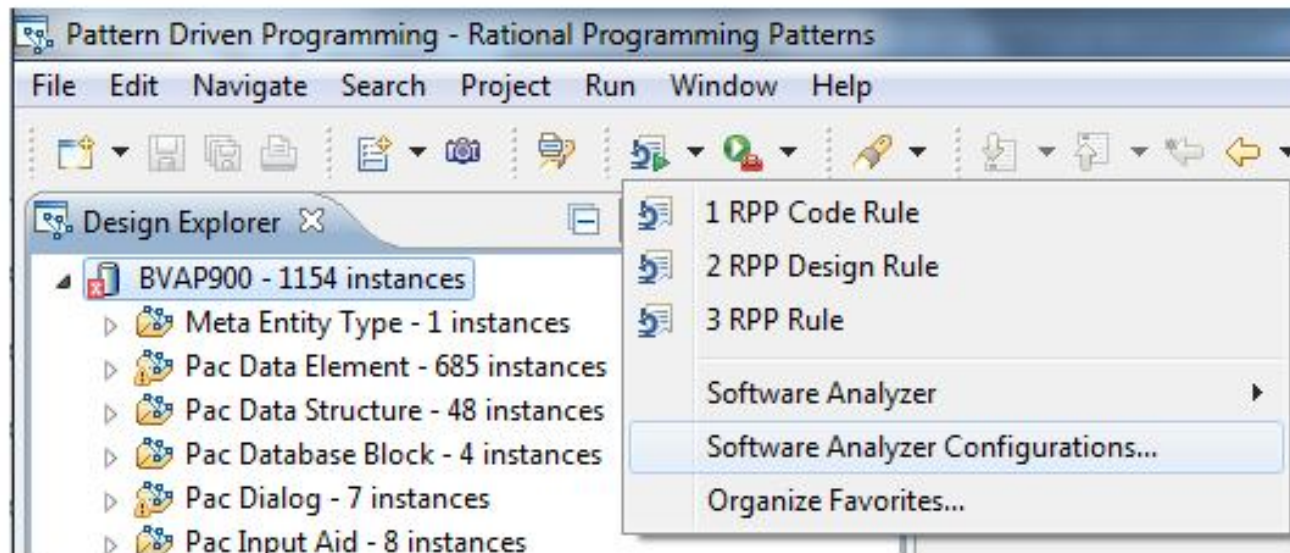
Pattern Driven Programming - Rational Programming Patterns

File Edit Navigate Search Project Run Window Help

Design Explorer

BVAP900 - 1154 instances
Meta Entity Type - 1 instances
Pac Data Element - 685 instances
Pac Data Structure - 48 instances
Pac Database Block - 4 instances
Pac Dialog - 7 instances
Pac Input Aid - 8 instances

1 RPP Code Rule
2 RPP Design Rule
3 RPP Rule
Software Analyzer
Software Analyzer Configurations...
Organize Favorites...